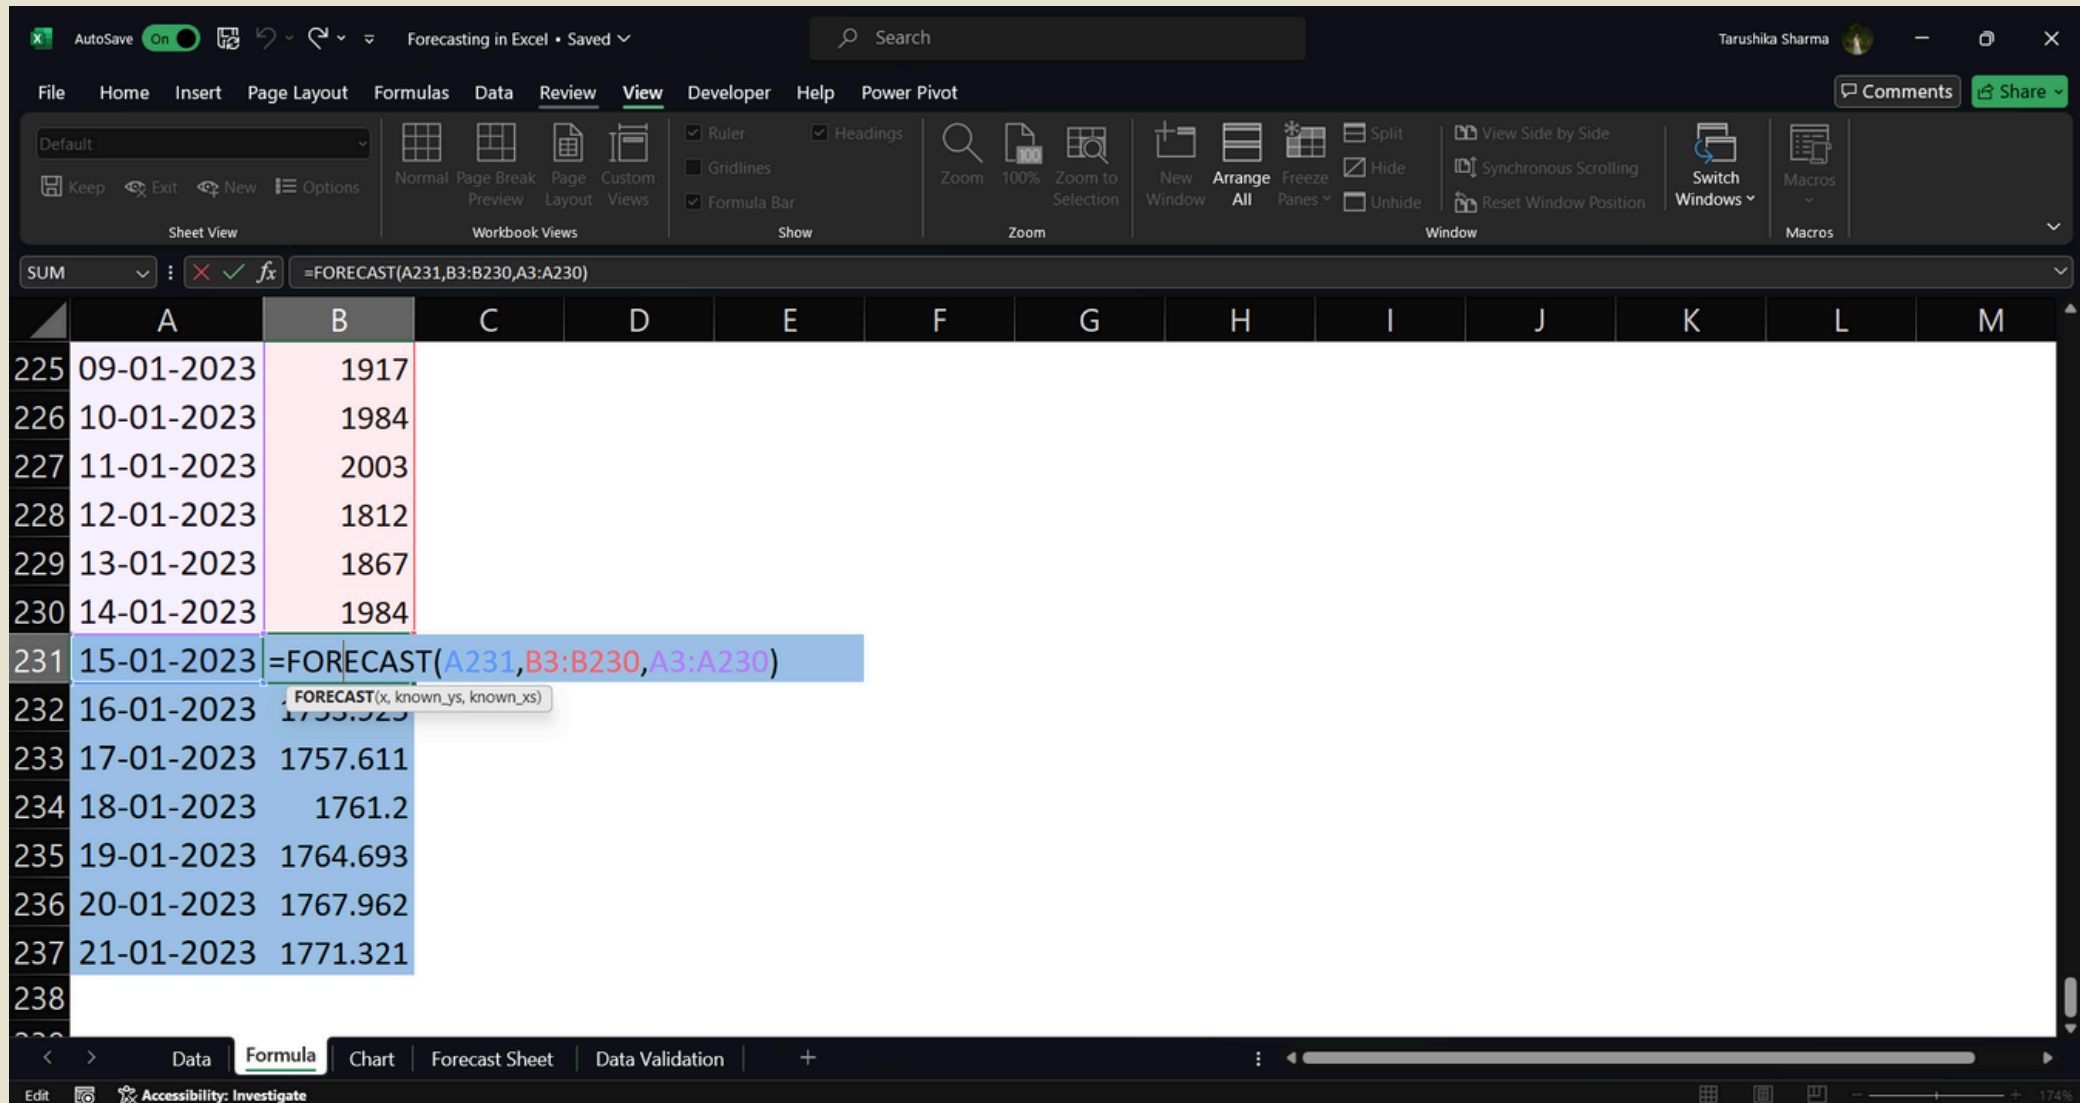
AutoSave On Forecasting in Excel • Saved Search Tarushika Sharma

File Home Insert Page Layout Formulas Data Review View Developer Help Power Pivot Comments Share

Default
Keep Exit New Options
Sheet View
Normal Page Break Preview Page Layout Custom Views
Workbook Views
Ruler Headings Gridlines Formula Bar
Show
Zoom 100% Zoom to Selection
Zoom
New Window Arrange All Freeze Panes Split Hide Unhide View Side by Side Synchronous Scrolling Reset Window Position Switch Windows
Window
Macros
Macros

SUM =FORECAST(A231,B3:B230,A3:A230)

| | A | B | C | D | E | F | G | H | I | J | K | L | M |
|---|---|---|---|---|---|---|---|---|---|---|---|---|---|
| 225 | 09-01-2023 | 1917 | | | | | | | | | | | |
| 226 | 10-01-2023 | 1984 | | | | | | | | | | | |
| 227 | 11-01-2023 | 2003 | | | | | | | | | | | |
| 228 | 12-01-2023 | 1812 | | | | | | | | | | | |
| 229 | 13-01-2023 | 1867 | | | | | | | | | | | |
| 230 | 14-01-2023 | 1984 | | | | | | | | | | | |
| 231 | 15-01-2023 | =FORECAST(A231,B3:B230,A3:A230) | | | | | | | | | | | |
| 232 | 16-01-2023 | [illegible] | | | | | | | | | | | |
| 233 | 17-01-2023 | 1757.611 | | | | | | | | | | | |
| 234 | 18-01-2023 | 1761.2 | | | | | | | | | | | |
| 235 | 19-01-2023 | 1764.693 | | | | | | | | | | | |
| 236 | 20-01-2023 | 1767.962 | | | | | | | | | | | |
| 237 | 21-01-2023 | 1771.321 | | | | | | | | | | | |
| 238 | | | | | | | | | | | | | |

FORECAST(x, known_ys, known_xs)

Data Formula Chart Forecast Sheet Data Validation +

Edit Accessibility: Investigate 174%